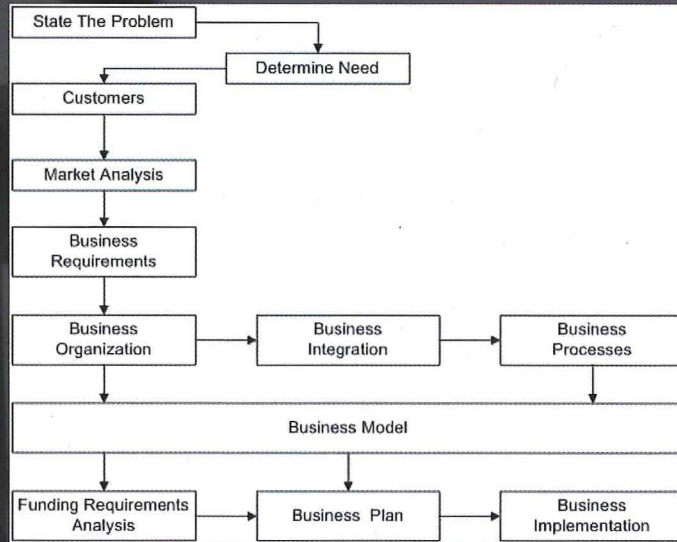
State The Problem

Determine Need

Customers

Market Analysis

Business Requirements

Business Organization

Business Integration

Business Processes

Business Model

Funding Requirements Analysis

Business Plan

Business Implementation